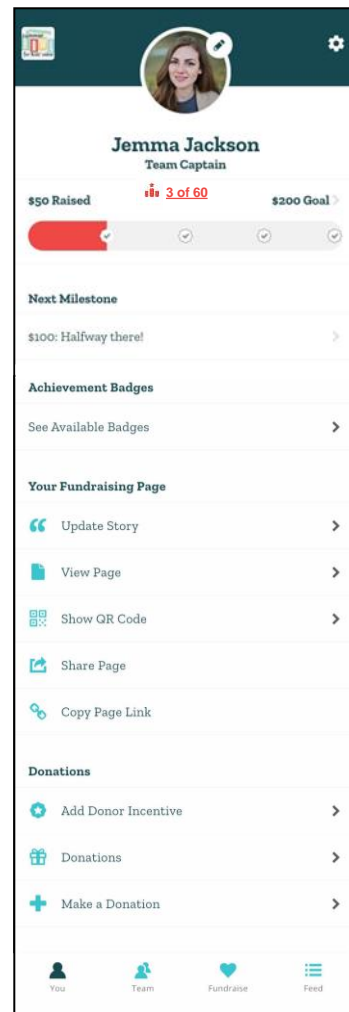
Jemma Jackson
Team Captain

$50 Raised 3 of 60 $200 Goal

Next Milestone

$100: Halfway there!

Achievement Badges

See Available Badges

Your Fundraising Page

Update Story

View Page

Show QR Code

Share Page

Copy Page Link

Donations

Add Donor Incentive

Donations

Make a Donation

You Team Fundraise Feed